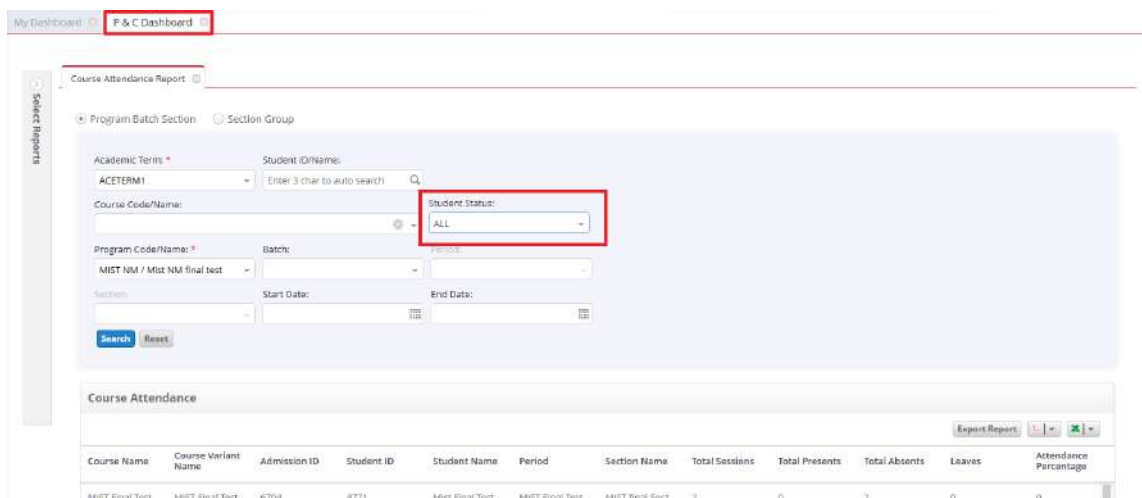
My Dashboard P & C Dashboard

Select Reports

Course Attendance Report

Program Batch Section Section Group

Academic Term: *
ACETERM1
Student ID/Name:
Enter 3 char to auto search
Course Code/Name:
Student Status:
ALL
Program Code/Name: *
MIST NM / Mist NM final test
Batch:
Period:
Section:
Start Date:
End Date:
Search Reset

Course Attendance

Export Report

| Course Name | Course Variant Name | Admission ID | Student ID | Student Name | Period | Section Name | Total Sessions | Total Presents | Total Absents | Leaves | Attendance Percentage |
|---|---|---|---|---|---|---|---|---|---|---|---|
| MIST Final Test | MIST Final Test | 6704 | 4771 | Mist Final Test | MIST Final Test | MIST Final Sect | 3 | 0 | 3 | 0 | 0 |